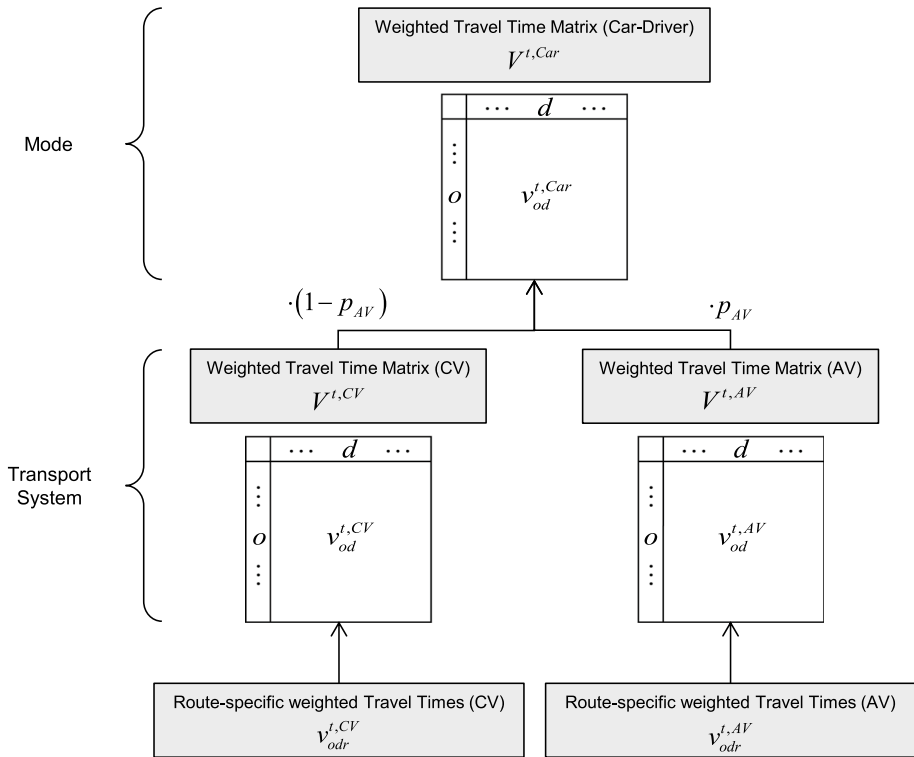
Mode

Weighted Travel Time Matrix (Car-Driver)
$V^{t,Car}$

$\cdots \quad d \quad \cdots$

$\vdots$
$o$
$\vdots$

$v_{od}^{t,Car}$

$\cdot(1-p_{AV})$

$\cdot p_{AV}$

Transport System

Weighted Travel Time Matrix (CV)
$V^{t,CV}$

$\cdots \quad d \quad \cdots$

$\vdots$
$o$
$\vdots$

$v_{od}^{t,CV}$

Weighted Travel Time Matrix (AV)
$V^{t,AV}$

$\cdots \quad d \quad \cdots$

$\vdots$
$o$
$\vdots$

$v_{od}^{t,AV}$

Route-specific weighted Travel Times (CV)
$v_{odr}^{t,CV}$

Route-specific weighted Travel Times (AV)
$v_{odr}^{t,AV}$